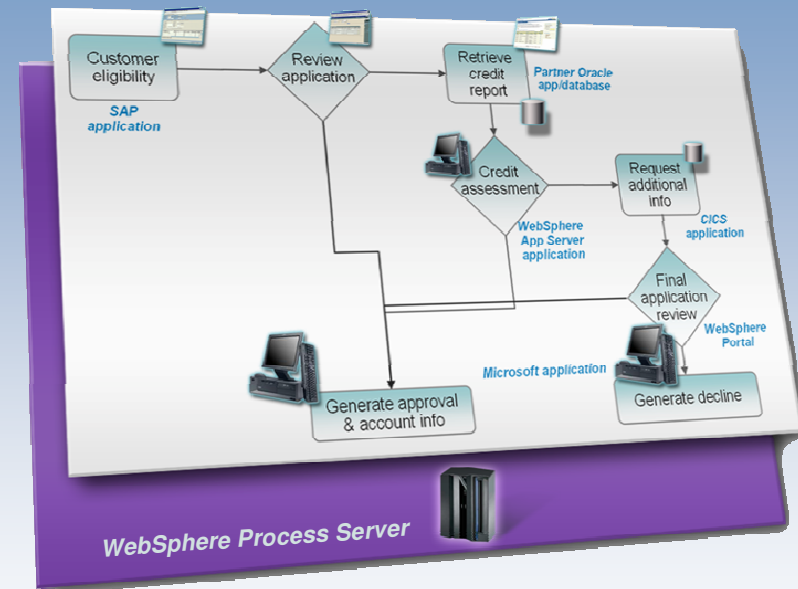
Customer eligibility

SAP application

Review application

Retrieve credit report

Partner Oracle app/database

Credit assessment

WebSphere App Server application

Request additional info

CICS application

Final application review

WebSphere Portal

Microsoft application

Generate approval & account info

Generate decline

WebSphere Process Server